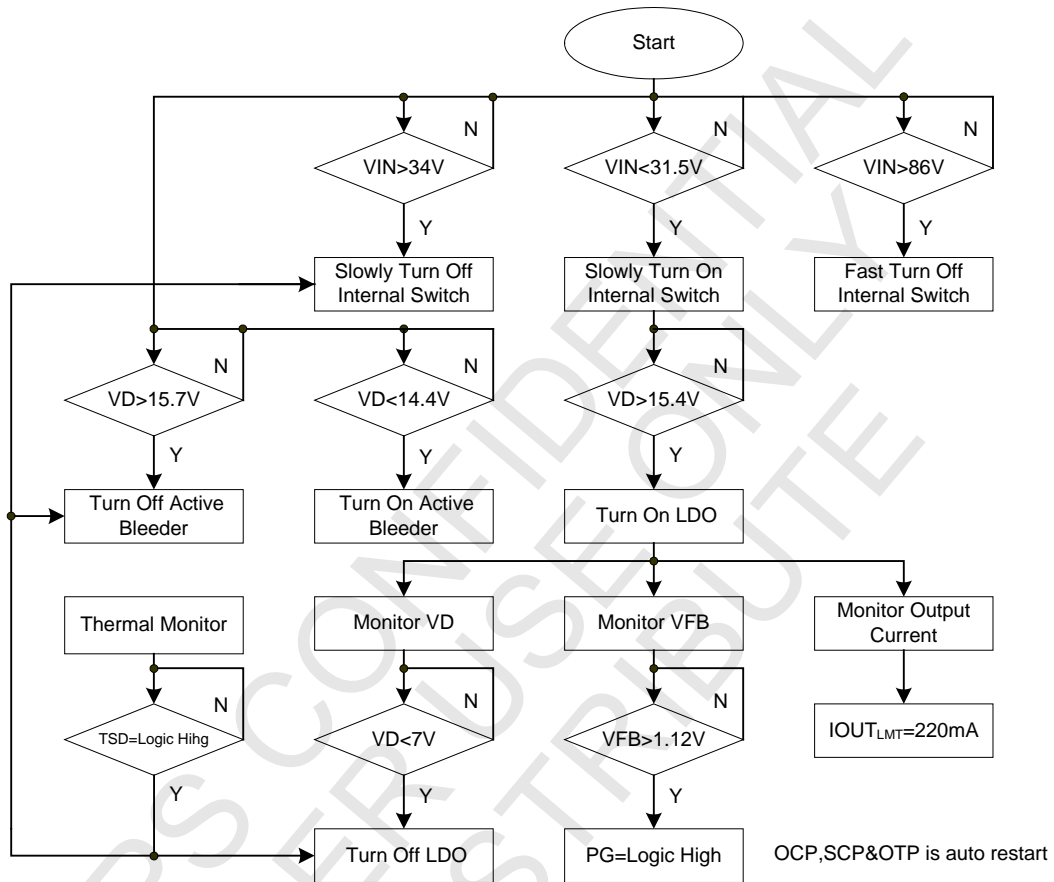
Start

N
VIN>34V
Y
Slowly Turn Off Internal Switch

N
VIN<31.5V
Y
Slowly Turn On Internal Switch

N
VIN>86V
Y
Fast Turn Off Internal Switch

N
VD>15.7V
Y
Turn Off Active Bleeder

N
VD<14.4V
Y
Turn On Active Bleeder

N
VD>15.4V
Y
Turn On LDO

Thermal Monitor
N
TSD=Logic Hihg
Y

Monitor VD
N
VD<7V
Y
Turn Off LDO

Monitor VFB
N
VFB>1.12V
Y
PG=Logic High

Monitor Output Current
$IOUT_{LMT}$=220mA

OCP,SCP&OTP is auto restart

CONFIDENTIAL
USE ONLY
DISTRIBUTE